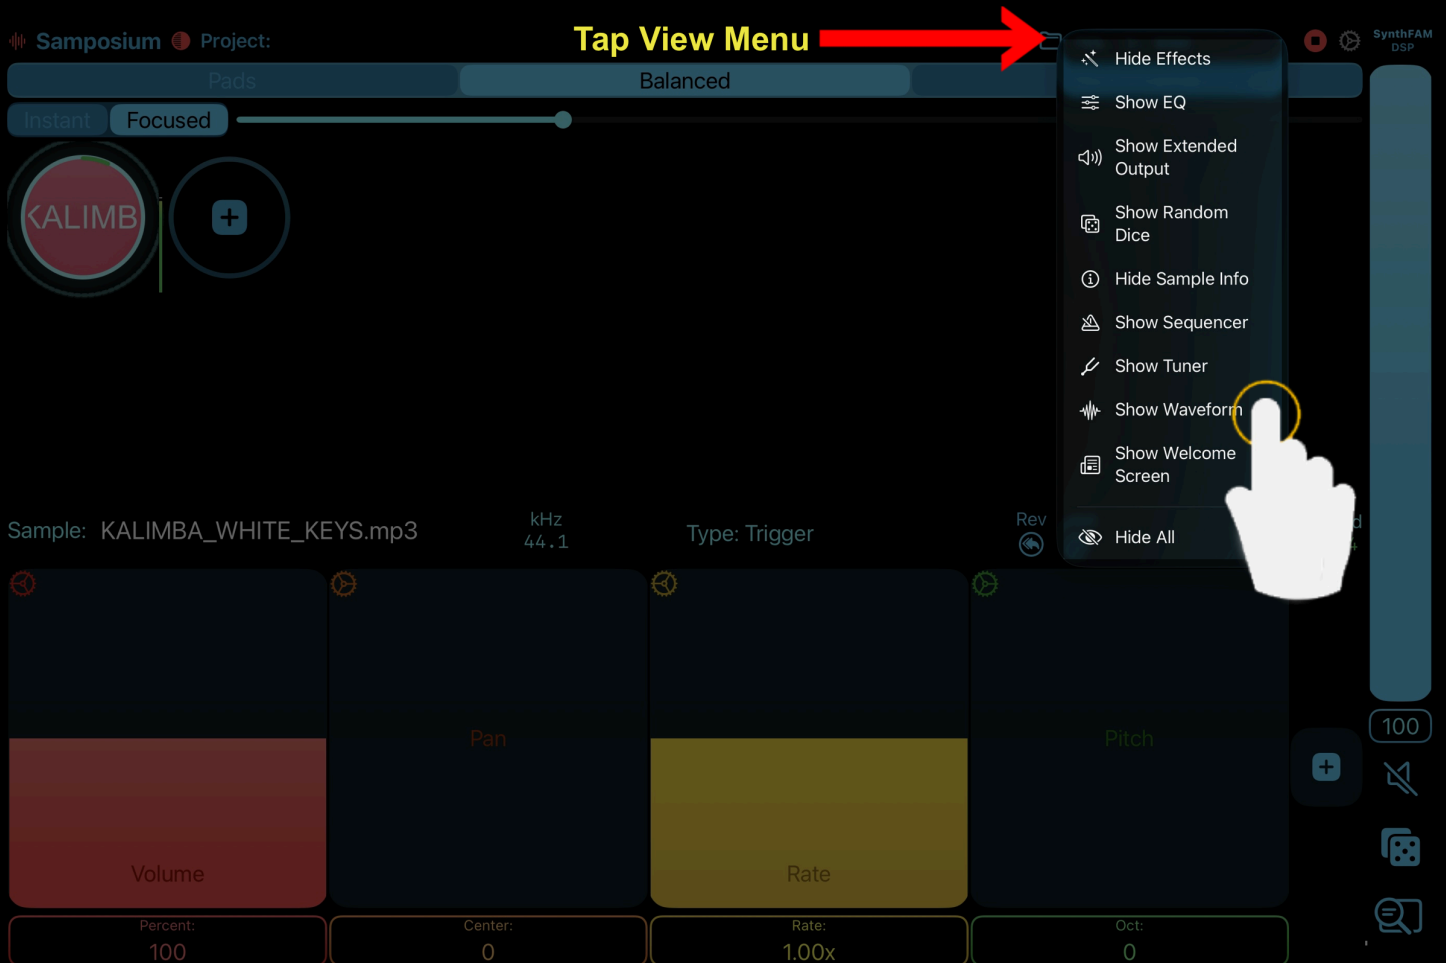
Samposium Project:

Tap View Menu

SynthFAM DSP

Pads

Balanced

Instant

Focused

KALIMB

Hide Effects

Show EQ

Show Extended Output

Show Random Dice

Hide Sample Info

Show Sequencer

Show Tuner

Show Waveform

Show Welcome Screen

Hide All

Sample: KALIMBA_WHITE_KEYS.mp3

kHz 44.1

Type: Trigger

Rev

Volume

Pan

Rate

Pitch

100

Percent: 100

Center: 0

Rate: 1.00x

Oct: 0